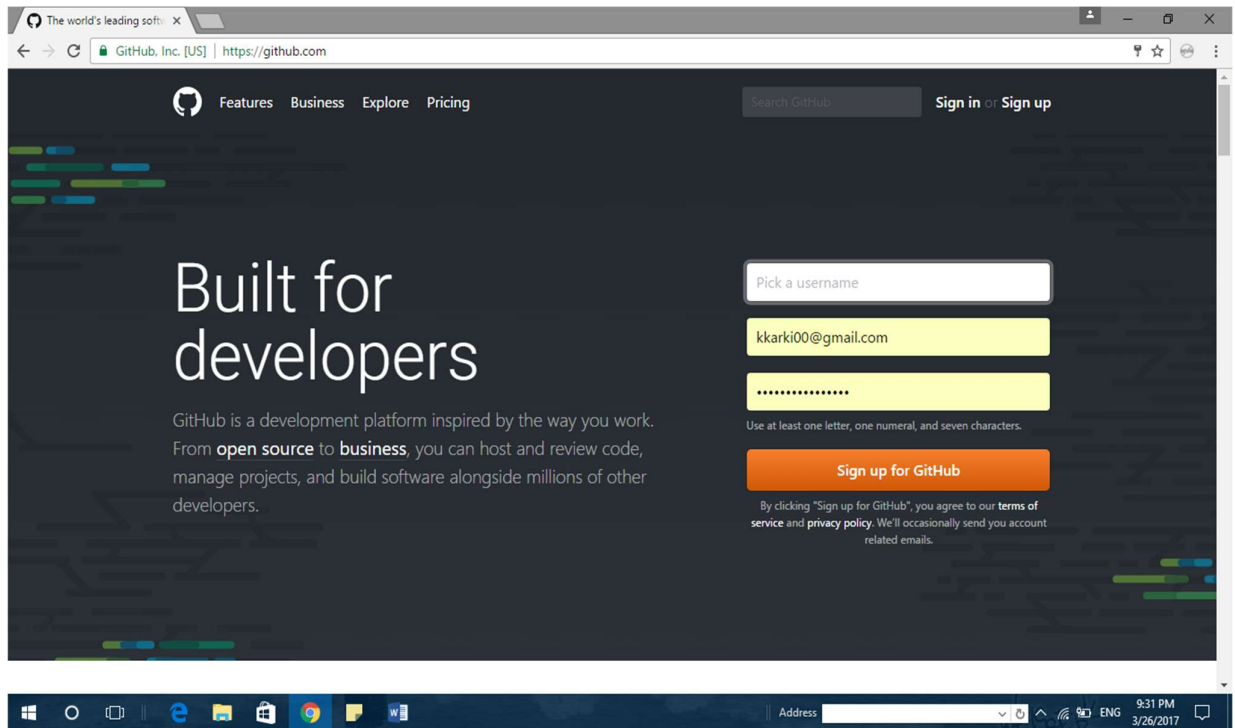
The world's leading softw ×

GitHub, Inc. [US] | https://github.com

Features Business Explore Pricing

Search GitHub

Sign in or Sign up

Built for developers

GitHub is a development platform inspired by the way you work. From open source to business, you can host and review code, manage projects, and build software alongside millions of other developers.

Pick a username

kkarki00@gmail.com

•••••••••••••••

Use at least one letter, one numeral, and seven characters.

Sign up for GitHub

By clicking "Sign up for GitHub", you agree to our terms of service and privacy policy. We'll occasionally send you account related emails.

Address

ENG

9:31 PM
3/26/2017